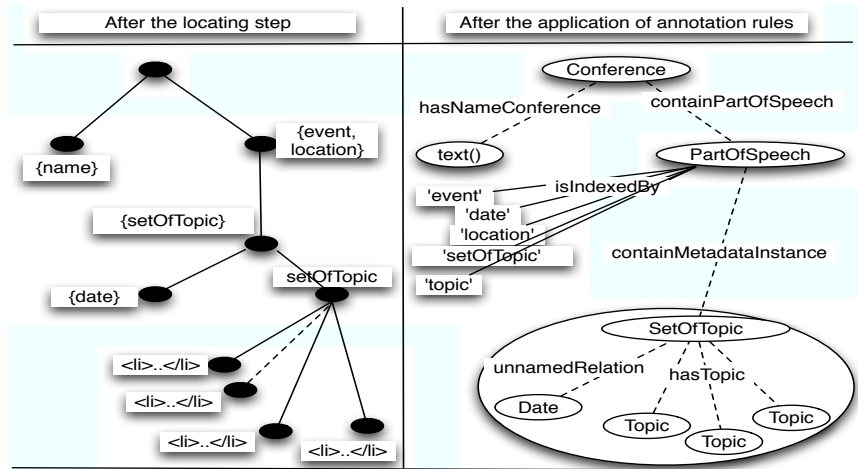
After the locating step

{name}

{event, location}

{setOfTopic}

{date}

setOfTopic

<li>..</li>

<li>..</li>

<li>..</li>

<li>..</li>

After the application of annotation rules

Conference

hasNameConference

containPartOfSpeech

text()

PartOfSpeech

'event'

isIndexedBy

'date'

'location'

'setOfTopic'

'topic'

containMetadataInstance

SetOfTopic

unnamedRelation

hasTopic

Date

Topic

Topic

Topic